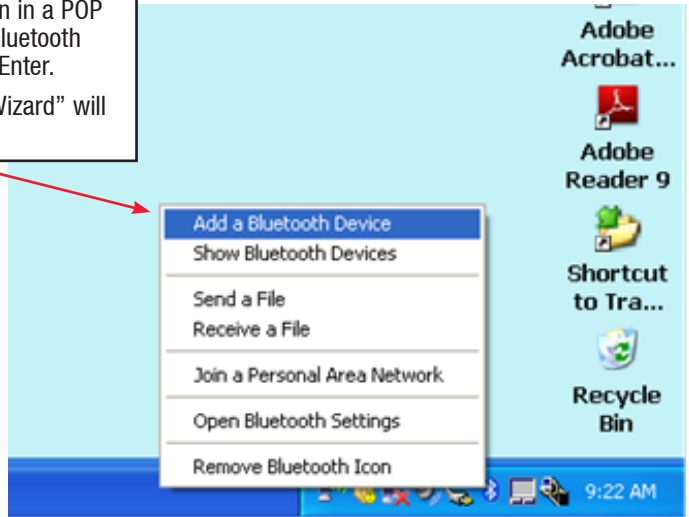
n in a POP
luetooth
Enter.

Vizard" will

Adobe Acrobat...

Adobe Reader 9

Shortcut to Tra...

Recycle Bin

Add a Bluetooth Device
Show Bluetooth Devices

Send a File
Receive a File

Join a Personal Area Network

Open Bluetooth Settings

Remove Bluetooth Icon

9:22 AM